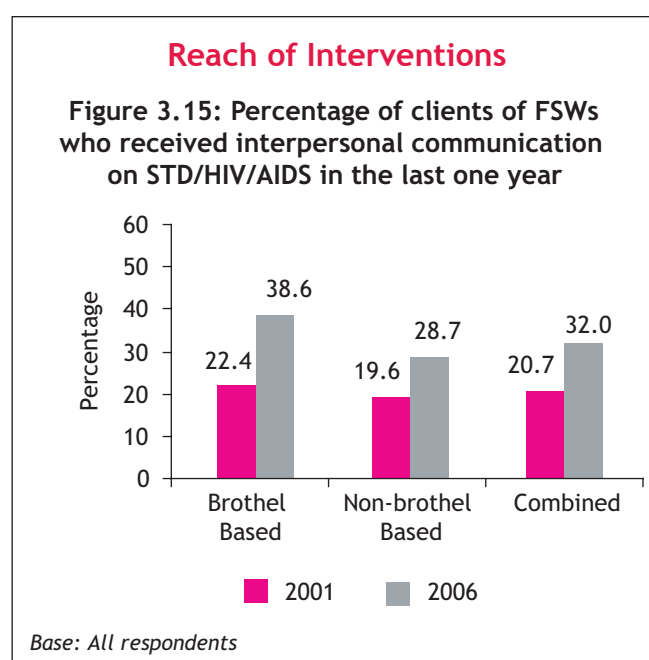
Reach of Interventions

Figure 3.15: Percentage of clients of FSWs who received interpersonal communication on STD/HIV/AIDS in the last one year

| | 2001 | 2006 |
|---|---|---|
| Brothel Based | 22.4 | 38.6 |
| Non-brothel Based | 19.6 | 28.7 |
| Combined | 20.7 | 32.0 |

Percentage

60
50
40
30
20
10
0

2001 2006

Base: All respondents